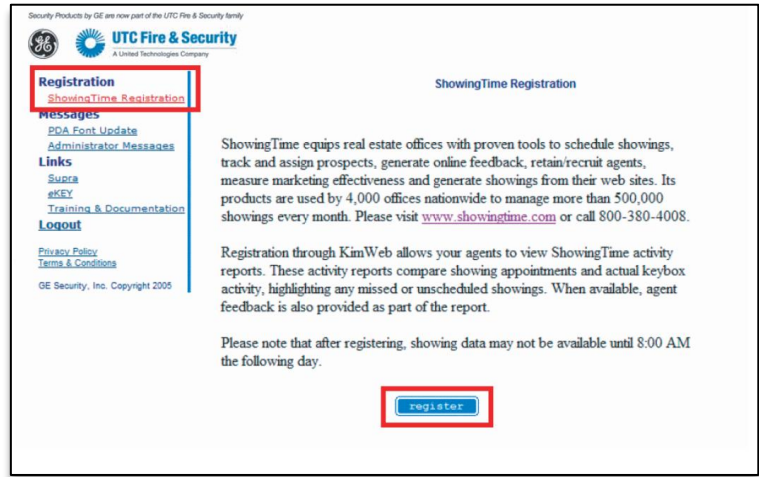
Security Products by GE are now part of the UTC Fire & Security family

UTC Fire & Security
A United Technologies Company

Registration
ShowingTime Registration
Messages
PDA Font Update
Administrator Messages
Links
Supra
eKEY
Training & Documentation
Logout

Privacy Policy
Terms & Conditions

GE Security, Inc. Copyright 2005

ShowingTime Registration

ShowingTime equips real estate offices with proven tools to schedule showings, track and assign prospects, generate online feedback, retain/recruit agents, measure marketing effectiveness and generate showings from their web sites. Its products are used by 4,000 offices nationwide to manage more than 500,000 showings every month. Please visit www.showingtime.com or call 800-380-4008.

Registration through KimWeb allows your agents to view ShowingTime activity reports. These activity reports compare showing appointments and actual keybox activity, highlighting any missed or unscheduled showings. When available, agent feedback is also provided as part of the report.

Please note that after registering, showing data may not be available until 8:00 AM the following day.

register